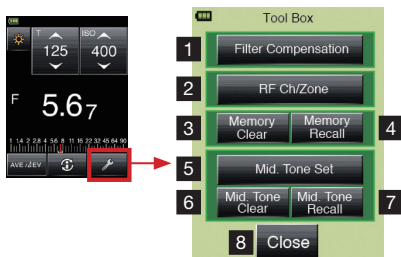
T
125
ISO
400
F
5.6$_7$
1 1.4 2 2.8 4 5.6 8 11 16 22 32 45 64 90
AVE./ΔEV

Tool Box
1 Filter Compensation
2 RF Ch/Zone
3 Memory Clear
Memory Recall 4
5 Mid. Tone Set
6 Mid. Tone Clear
Mid. Tone Recall 7
8 Close